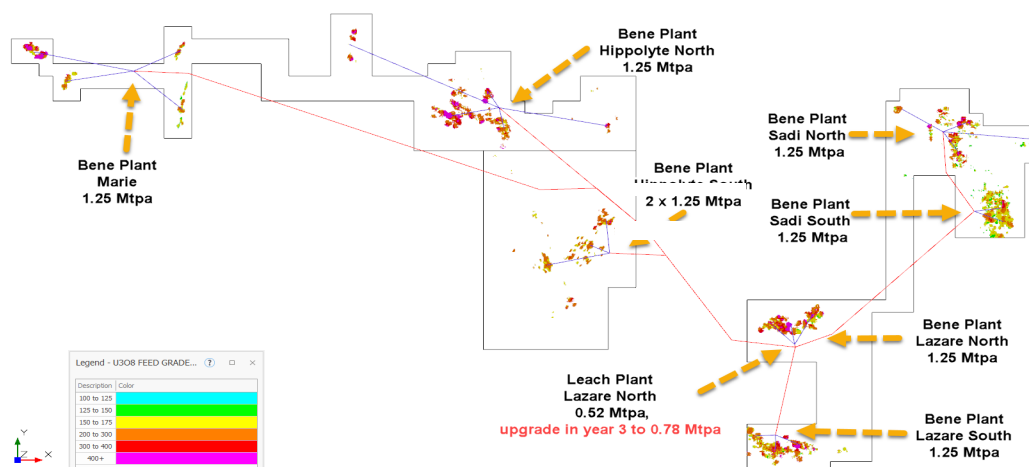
Bene Plant
Marie
1.25 Mtpa

Bene Plant
Hippolyte North
1.25 Mtpa

Bene Plant
Hippolyte South
2 x 1.25 Mtpa

Bene Plant
Sadi North
1.25 Mtpa

Bene Plant
Sadi South
1.25 Mtpa

Bene Plant
Lazare North
1.25 Mtpa

Leach Plant
Lazare North
0.52 Mtpa,
upgrade in year 3 to 0.78 Mtpa

Bene Plant
Lazare South
1.25 Mtpa

Legend - U3O8 FEED GRADE...

| Description | Color |
|---|---|
| 100 to 125 | |
| 125 to 150 | |
| 150 to 175 | |
| 200 to 300 | |
| 300 to 400 | |
| 400+ | |

Z
Y
X